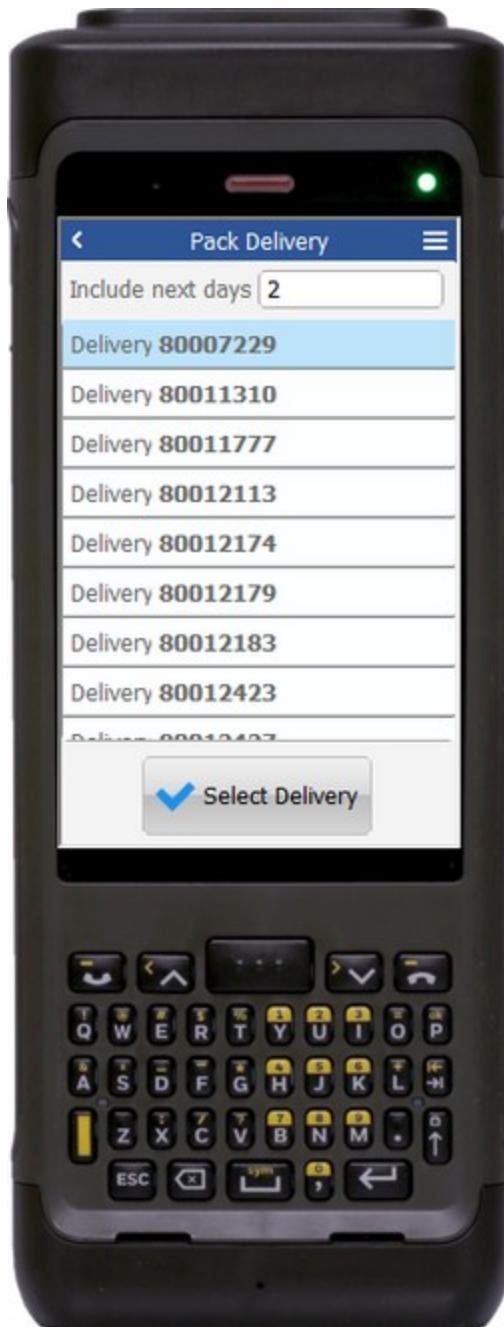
Pack Delivery

Include next days 2

Delivery 80007229

Delivery 80011310

Delivery 80011777

Delivery 80012113

Delivery 80012174

Delivery 80012179

Delivery 80012183

Delivery 80012423

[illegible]

Select Delivery

Q W E R T Y U I O P

A S D F G H J K L

Z X C V B N M

ESC sym